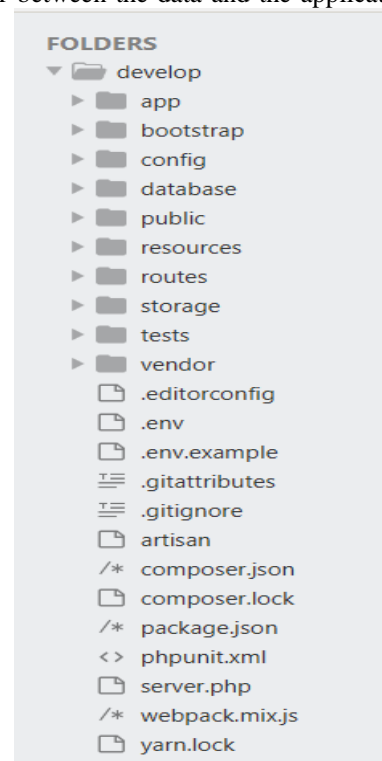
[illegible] between the data and the applica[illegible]

FOLDERS
develop
app
bootstrap
config
database
public
resources
routes
storage
tests
vendor
.editorconfig
.env
.env.example
.gitattributes
.gitignore
artisan
/* composer.json
composer.lock
/* package.json
<> phpunit.xml
server.php
/* webpack.mix.js
yarn.lock